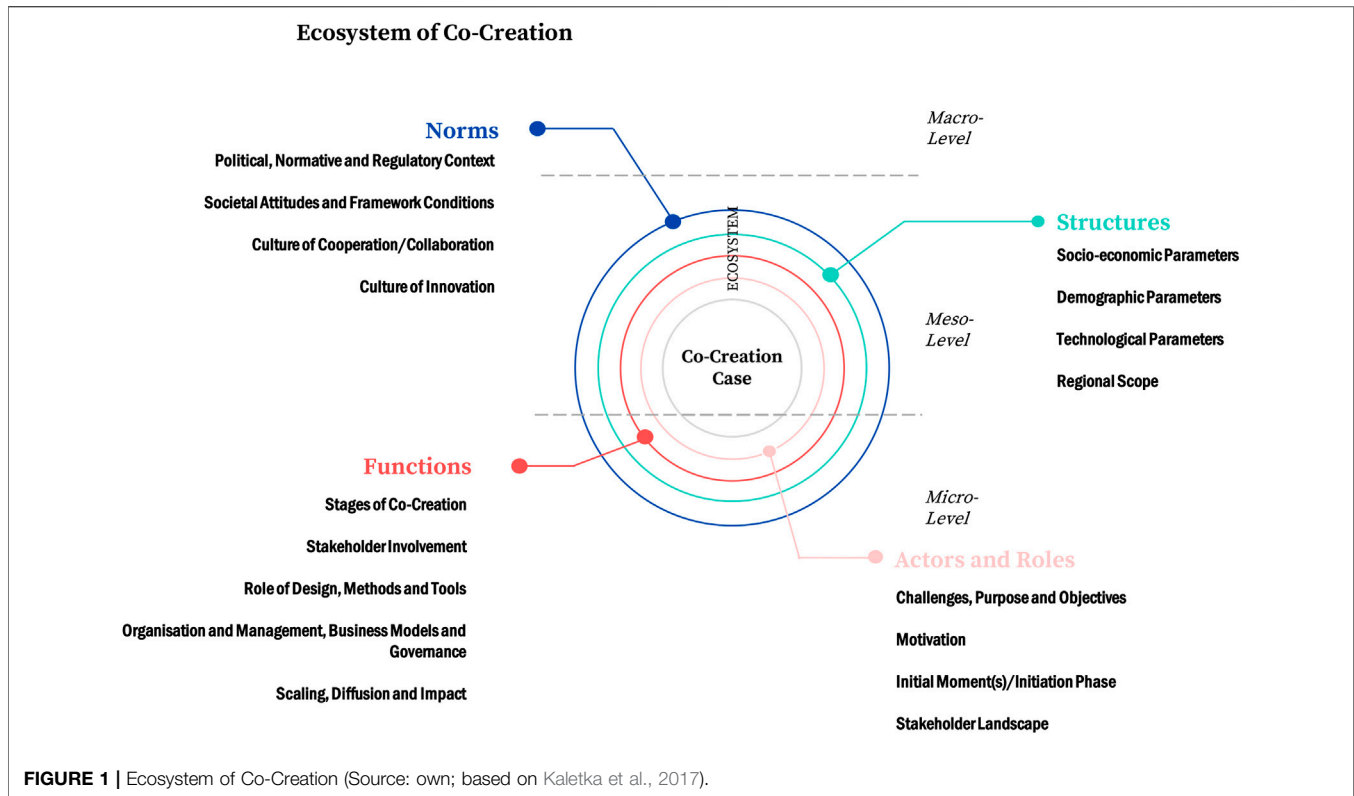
Ecosystem of Co-Creation

Norms

Political, Normative and Regulatory Context

Societal Attitudes and Framework Conditions

Culture of Cooperation/Collaboration

Culture of Innovation

Macro-Level

ECOSYSTEM

Structures

Socio-economic Parameters

Demographic Parameters

Technological Parameters

Regional Scope

Meso-Level

Co-Creation Case

Functions

Stages of Co-Creation

Stakeholder Involvement

Role of Design, Methods and Tools

Organisation and Management, Business Models and Governance

Scaling, Diffusion and Impact

Micro-Level

Actors and Roles

Challenges, Purpose and Objectives

Motivation

Initial Moment(s)/Initiation Phase

Stakeholder Landscape

FIGURE 1 | Ecosystem of Co-Creation (Source: own; based on Kaletka et al., 2017).